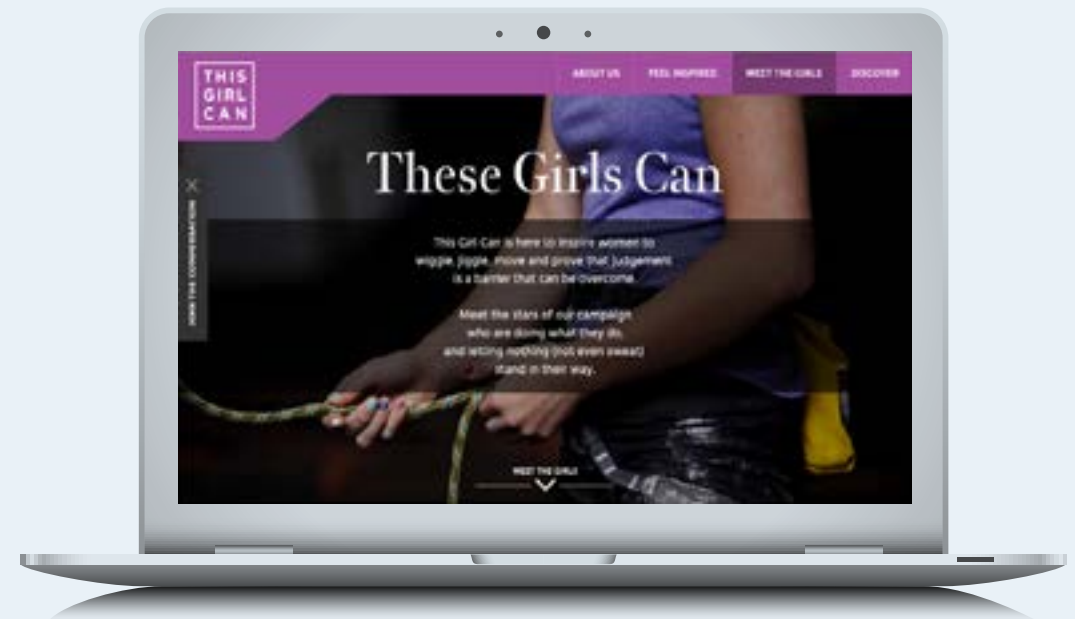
THIS GIRL CAN

ABOUT US FEEL INSPIRED MEET THE GIRLS DISCOVER

JOIN THE CONVERSATION

These Girls Can

This Girl Can is here to inspire women to wiggle, jiggle, move and prove that judgement is a barrier that can be overcome.

Meet the stars of our campaign who are doing what they do, and letting nothing (not even sweat) stand in their way.

MEET THE GIRLS